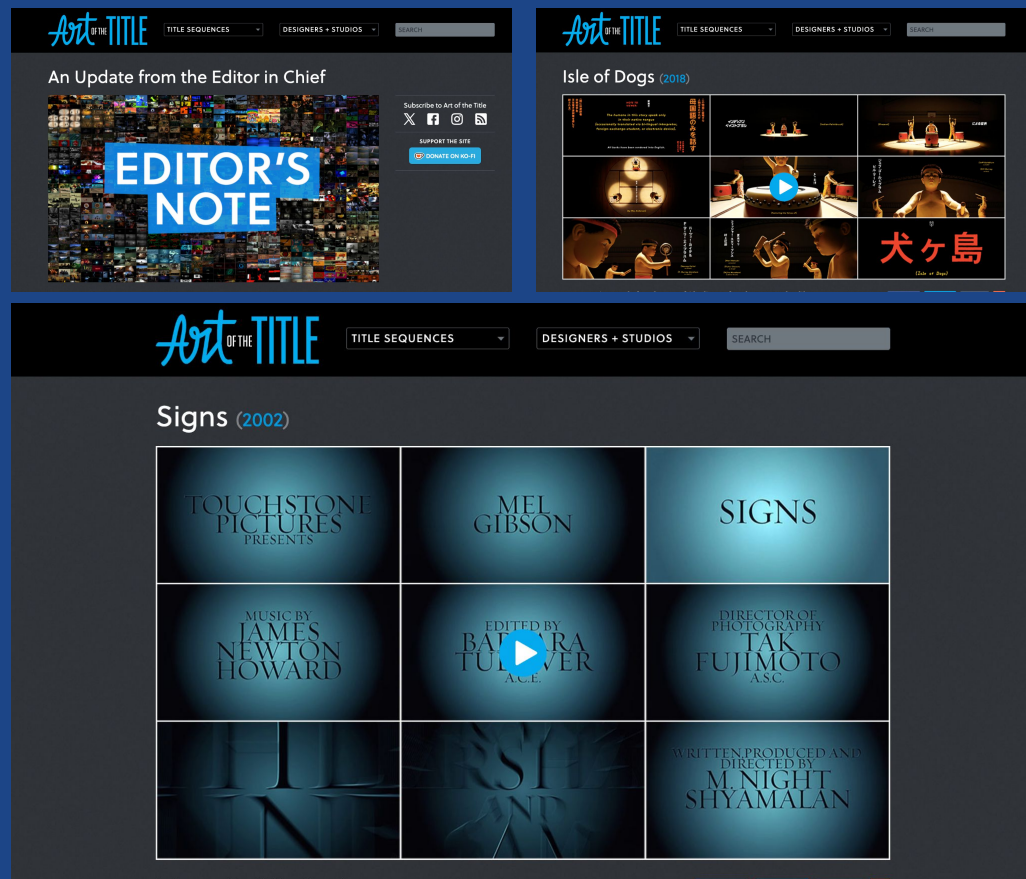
Art OF THE TITLE

TITLE SEQUENCES

DESIGNERS + STUDIOS

SEARCH

An Update from the Editor in Chief

EDITOR'S NOTE

Subscribe to Art of the Title

SUPPORT THE SITE

DONATE ON KO-FI

Art OF THE TITLE

TITLE SEQUENCES

DESIGNERS + STUDIOS

SEARCH

Isle of Dogs (2018)

犬ヶ島

(Isle of Dogs)

Art OF THE TITLE

TITLE SEQUENCES

DESIGNERS + STUDIOS

SEARCH

Signs (2002)

TOUCHSTONE PICTURES PRESENTS

MEL GIBSON

SIGNS

MUSIC BY JAMES NEWTON HOWARD

EDITED BY BA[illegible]RA TU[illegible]VER A.C.E.

DIRECTOR OF PHOTOGRAPHY TAK FUJIMOTO A.S.C.

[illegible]

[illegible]

WRITTEN, PRODUCED AND DIRECTED BY M. NIGHT SHYAMALAN